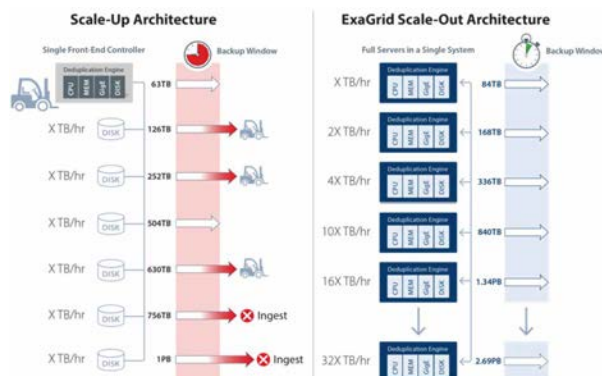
Scale-Up Architecture

Single Front-End Controller

Backup Window

Deduplication Engine

CPU MEM GigE DISK

63TB

X TB/hr DISK 126TB

X TB/hr DISK 252TB

X TB/hr DISK 504TB

X TB/hr DISK 630TB

X TB/hr DISK 756TB Ingest

X TB/hr DISK 1PB Ingest

ExaGrid Scale-Out Architecture

Full Servers in a Single System

Backup Window

X TB/hr Deduplication Engine CPU MEM GigE DISK 84TB

2X TB/hr Deduplication Engine CPU MEM GigE DISK 168TB

4X TB/hr Deduplication Engine CPU MEM GigE DISK 336TB

10X TB/hr Deduplication Engine CPU MEM GigE DISK 840TB

16X TB/hr Deduplication Engine CPU MEM GigE DISK 1.34PB

32X TB/hr Deduplication Engine CPU MEM GigE DISK 2.69PB